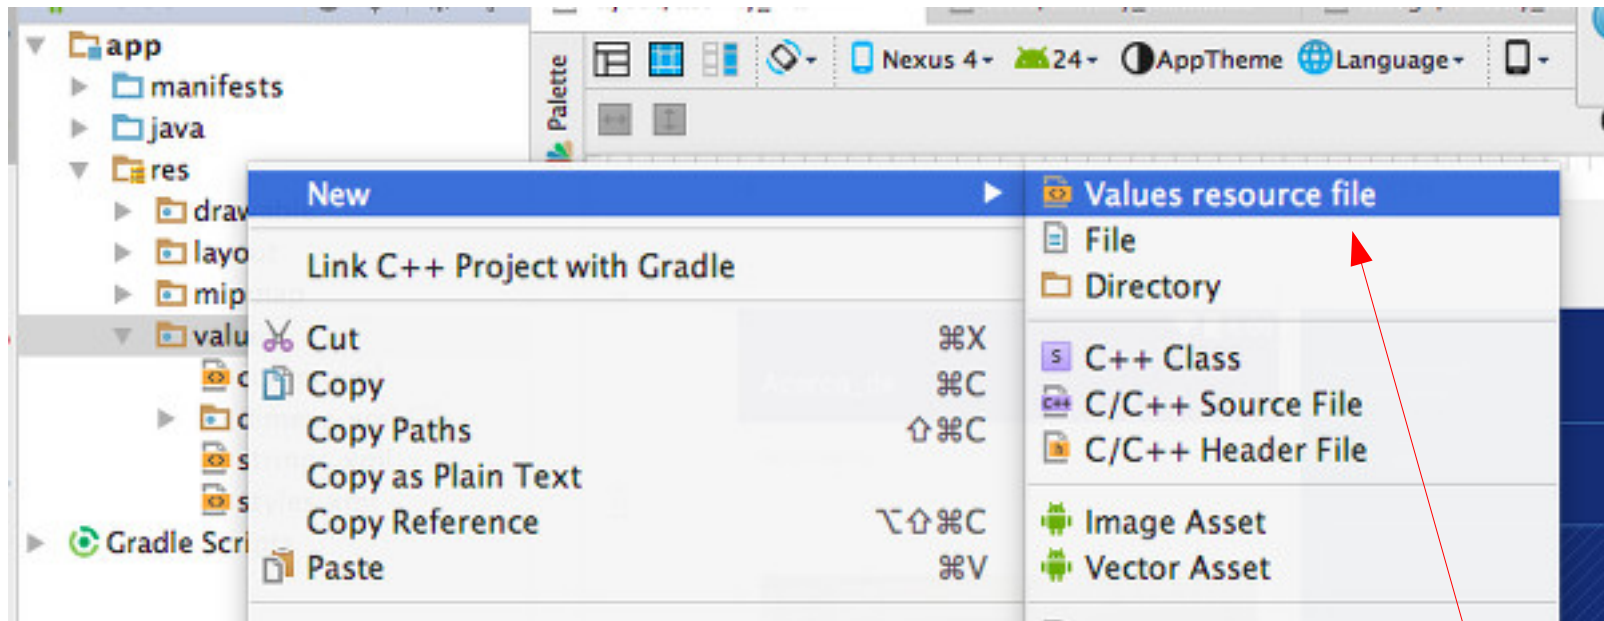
app
manifests
java
res
draw
layo
mip
valu
c
c
s
s
Gradle Scri

Palette
Nexus 4
24
AppTheme
Language

New
Link C++ Project with Gradle
Cut ⌘X
Copy ⌘C
Copy Paths ⇧⌘C
Copy as Plain Text
Copy Reference ⌥⇧⌘C
Paste ⌘V

Values resource file
File
Directory
C++ Class
C/C++ Source File
C/C++ Header File
Image Asset
Vector Asset